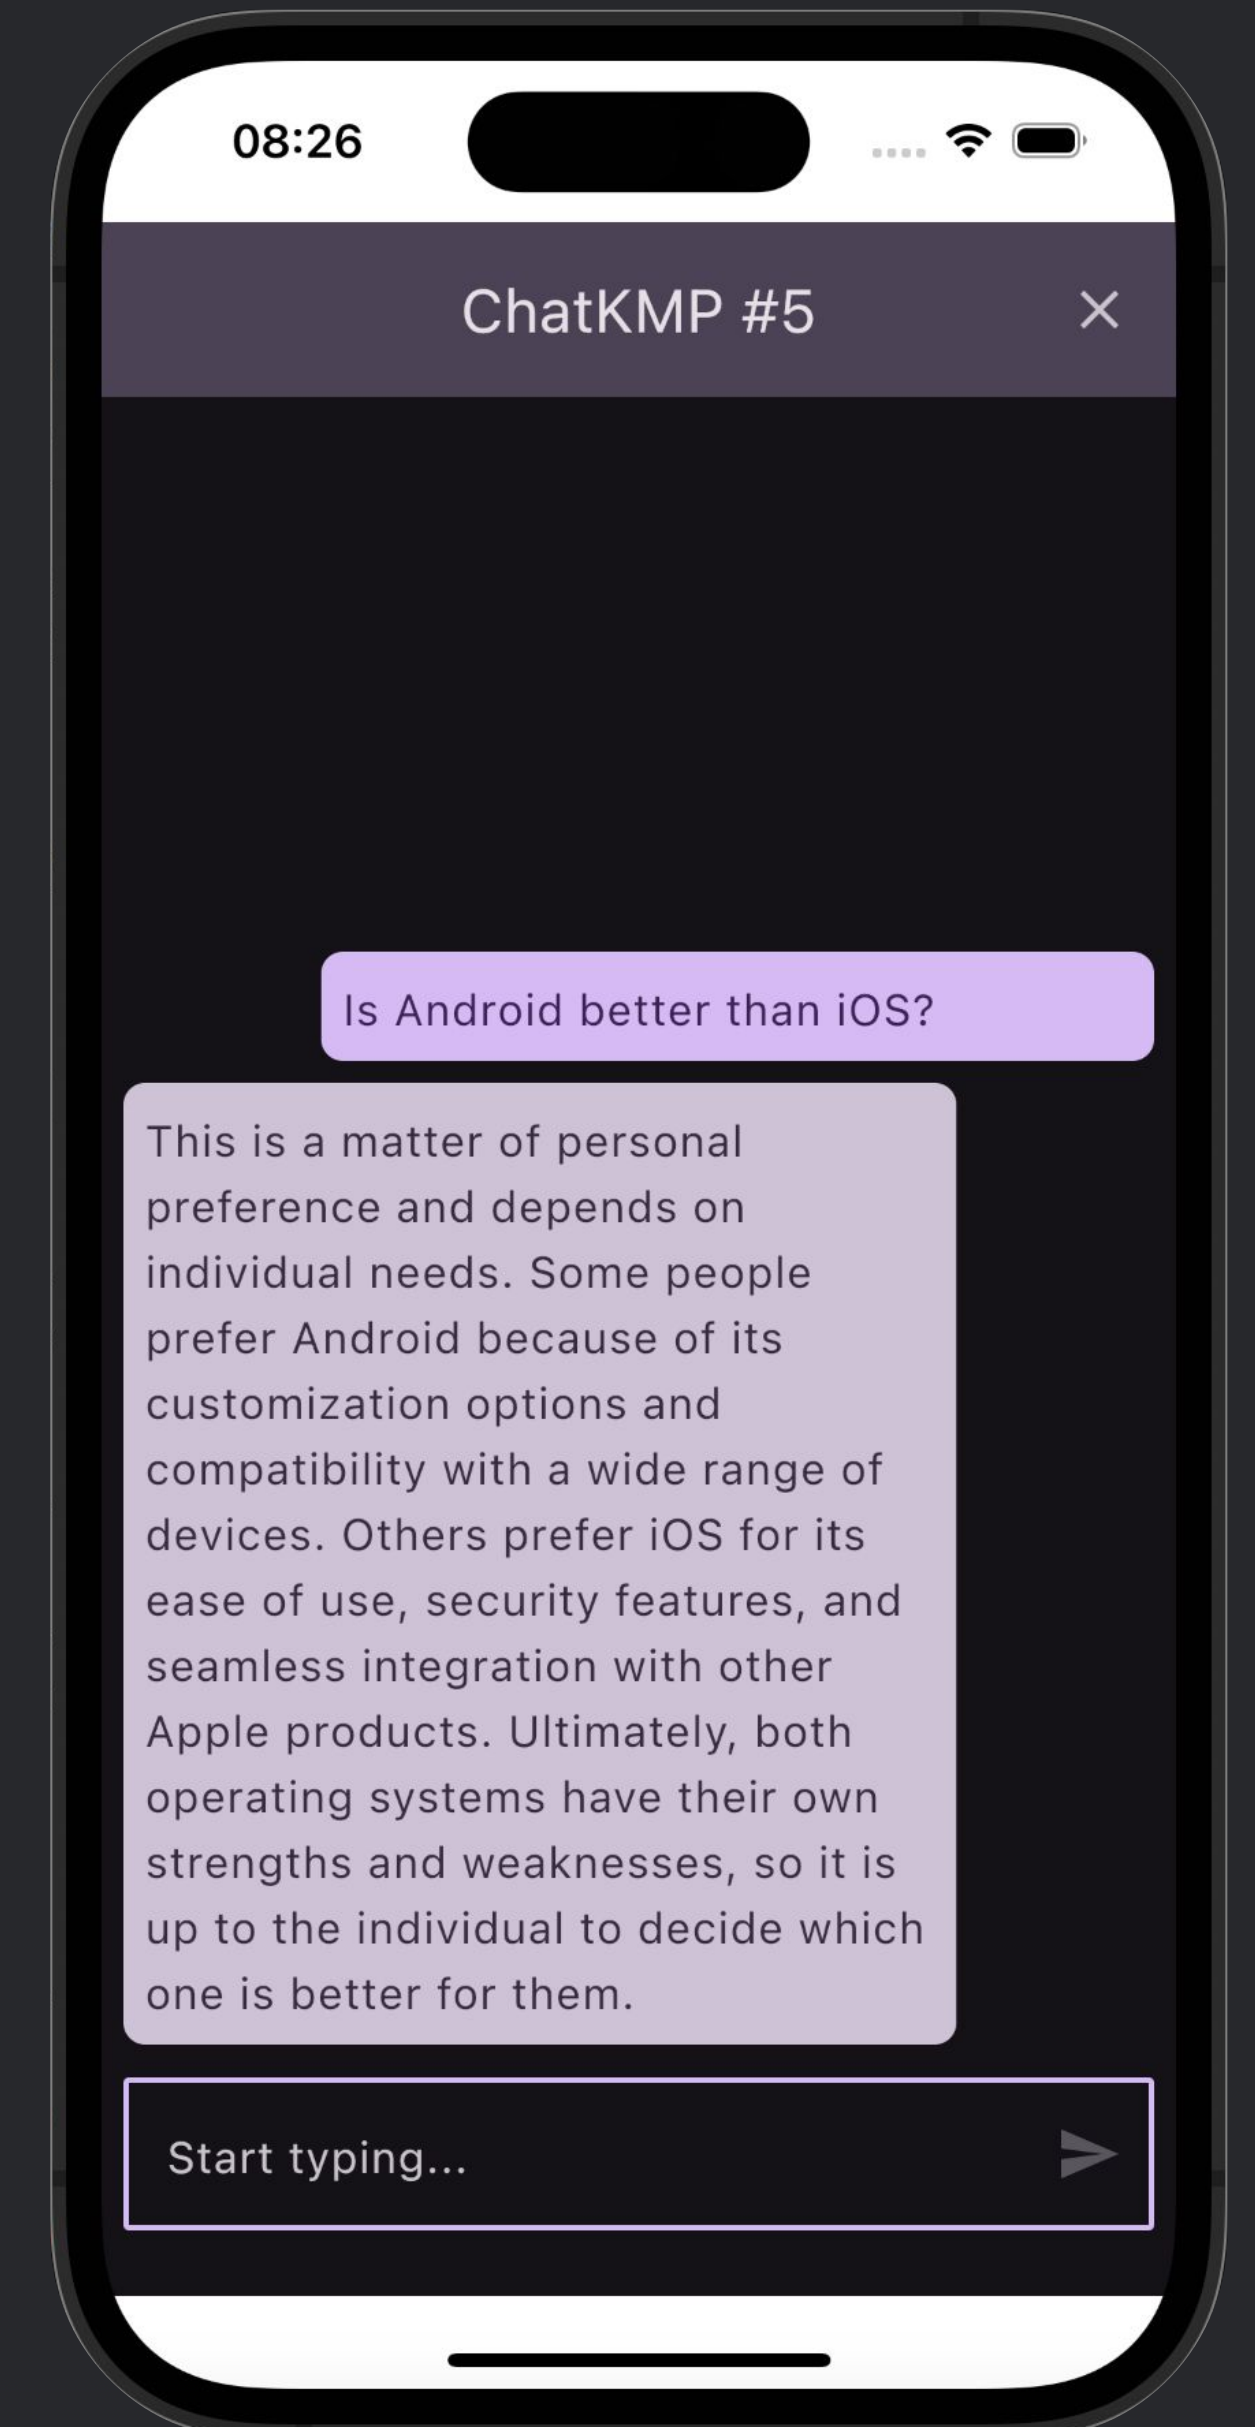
08:26

ChatKMP #5

Is Android better than iOS?

This is a matter of personal preference and depends on individual needs. Some people prefer Android because of its customization options and compatibility with a wide range of devices. Others prefer iOS for its ease of use, security features, and seamless integration with other Apple products. Ultimately, both operating systems have their own strengths and weaknesses, so it is up to the individual to decide which one is better for them.

Start typing...